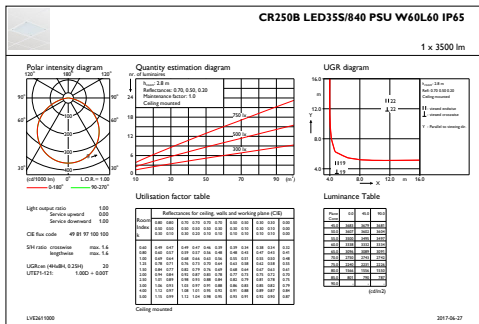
CR250B LED35S/840 PSU W60L60 IP65

1 x 3500 lm

Polar intensity diagram

120° 180° 120°

90° 90°

60° 60°

30° 0° 30°

(cd/1000 lm) 0° L.O.R. = 1.00

0-180° 90-270°

Quantity estimation diagram

nr. of luminaires

h$_{room}$: 2.8 m
Reflectances: 0.70, 0.50, 0.20
Maintenance factor: 1.0
Ceiling mounted

24 20 16 12 8 4 0

750 lx
500 lx
300 lx

10 30 50 70 90 (m²)

UGR diagram

16.0 12.0 8.0 4.0

H 22
22

H 19
19

4.0 8.0 12.0 m 16.0

h$_{room}$: 2.8 m
Refl: 0.70 0.50 0.20
Ceiling mounted
crosswise endwise
Y - Parallel to viewing dir.

Light output ratio 1.00
Service upward 0.00
Service downward 1.00

CIE flux code 49 81 97 100 100

SHR ratio crosswise max. 1.6
lengthwise max. 1.6

UGR$_{cnr}$ (4Hx8H, 0.25H) 20
UTE71-121: 1.00D + 0.00T

Utilisation factor table

Luminance Table

Ceiling mounted

(cd/m2)

LVE2611000

2017-06-27